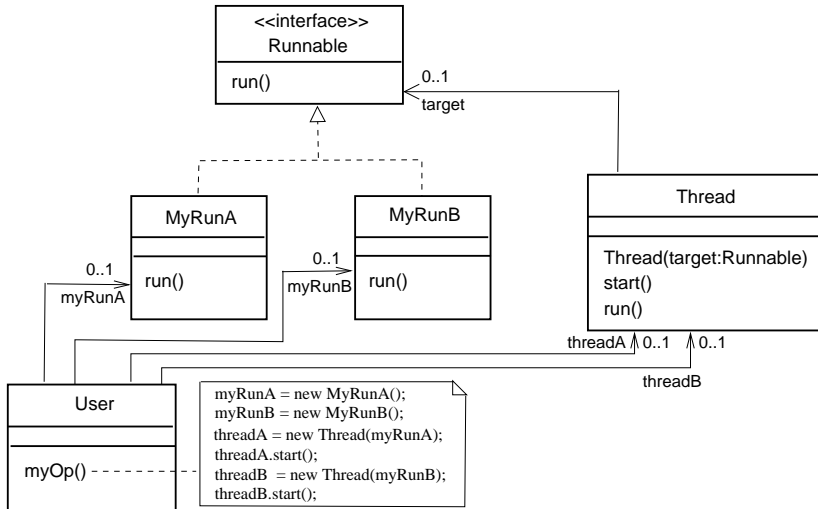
<<interface>>
Runnable

run()

0..1
target

MyRunA

run()

MyRunB

run()

Thread

Thread(target:Runnable)
start()
run()

0..1
myRunA

0..1
myRunB

threadA
0..1
0..1
threadB

User

myOp()

myRunA = new MyRunA();
myRunB = new MyRunB();
threadA = new Thread(myRunA);
threadA.start();
threadB = new Thread(myRunB);
threadB.start();